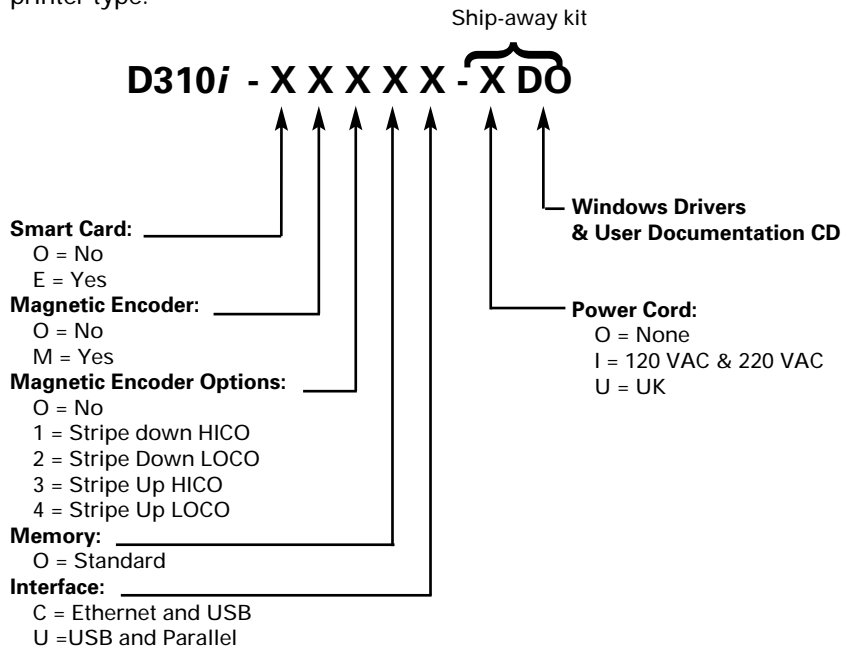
printer type.

Ship-away kit

D310*i* - X X X X X - X DO

Windows Drivers & User Documentation CD

Smart Card:
O = No
E = Yes

Magnetic Encoder:
O = No
M = Yes

Magnetic Encoder Options:
O = No
1 = Stripe down HICO
2 = Stripe Down LOCO
3 = Stripe Up HICO
4 = Stripe Up LOCO

Memory:
O = Standard

Interface:
C = Ethernet and USB
U =USB and Parallel

Power Cord:
O = None
I = 120 VAC & 220 VAC
U = UK